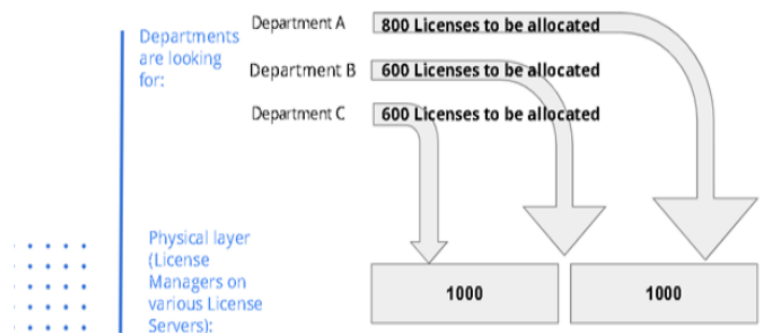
Departments are looking for:

Department A
800 Licenses to be allocated

Department B
600 Licenses to be allocated

Department C
600 Licenses to be allocated

Physical layer (License Managers on various License Servers):

1000

1000